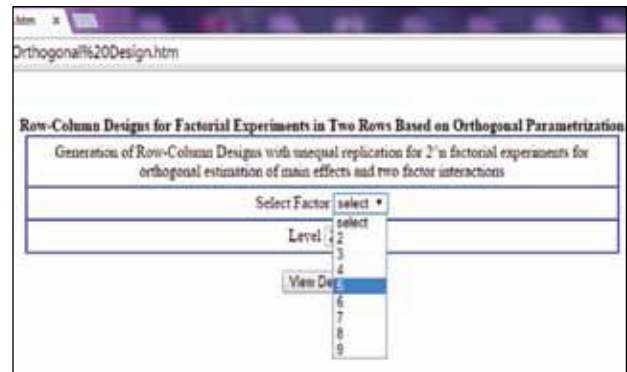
.htm ×

Orthogonal%20Design.htm

Row-Column Designs for Factorial Experiments in Two Rows Based on Orthogonal Parametrization

Generation of Row-Column Designs with unequal replication for 2^n factorial experiments for orthogonal estimation of main effects and two factor interactions

Select Factor select ▾

select
2
3
4
5
6
7
8
9

Level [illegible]

View De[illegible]